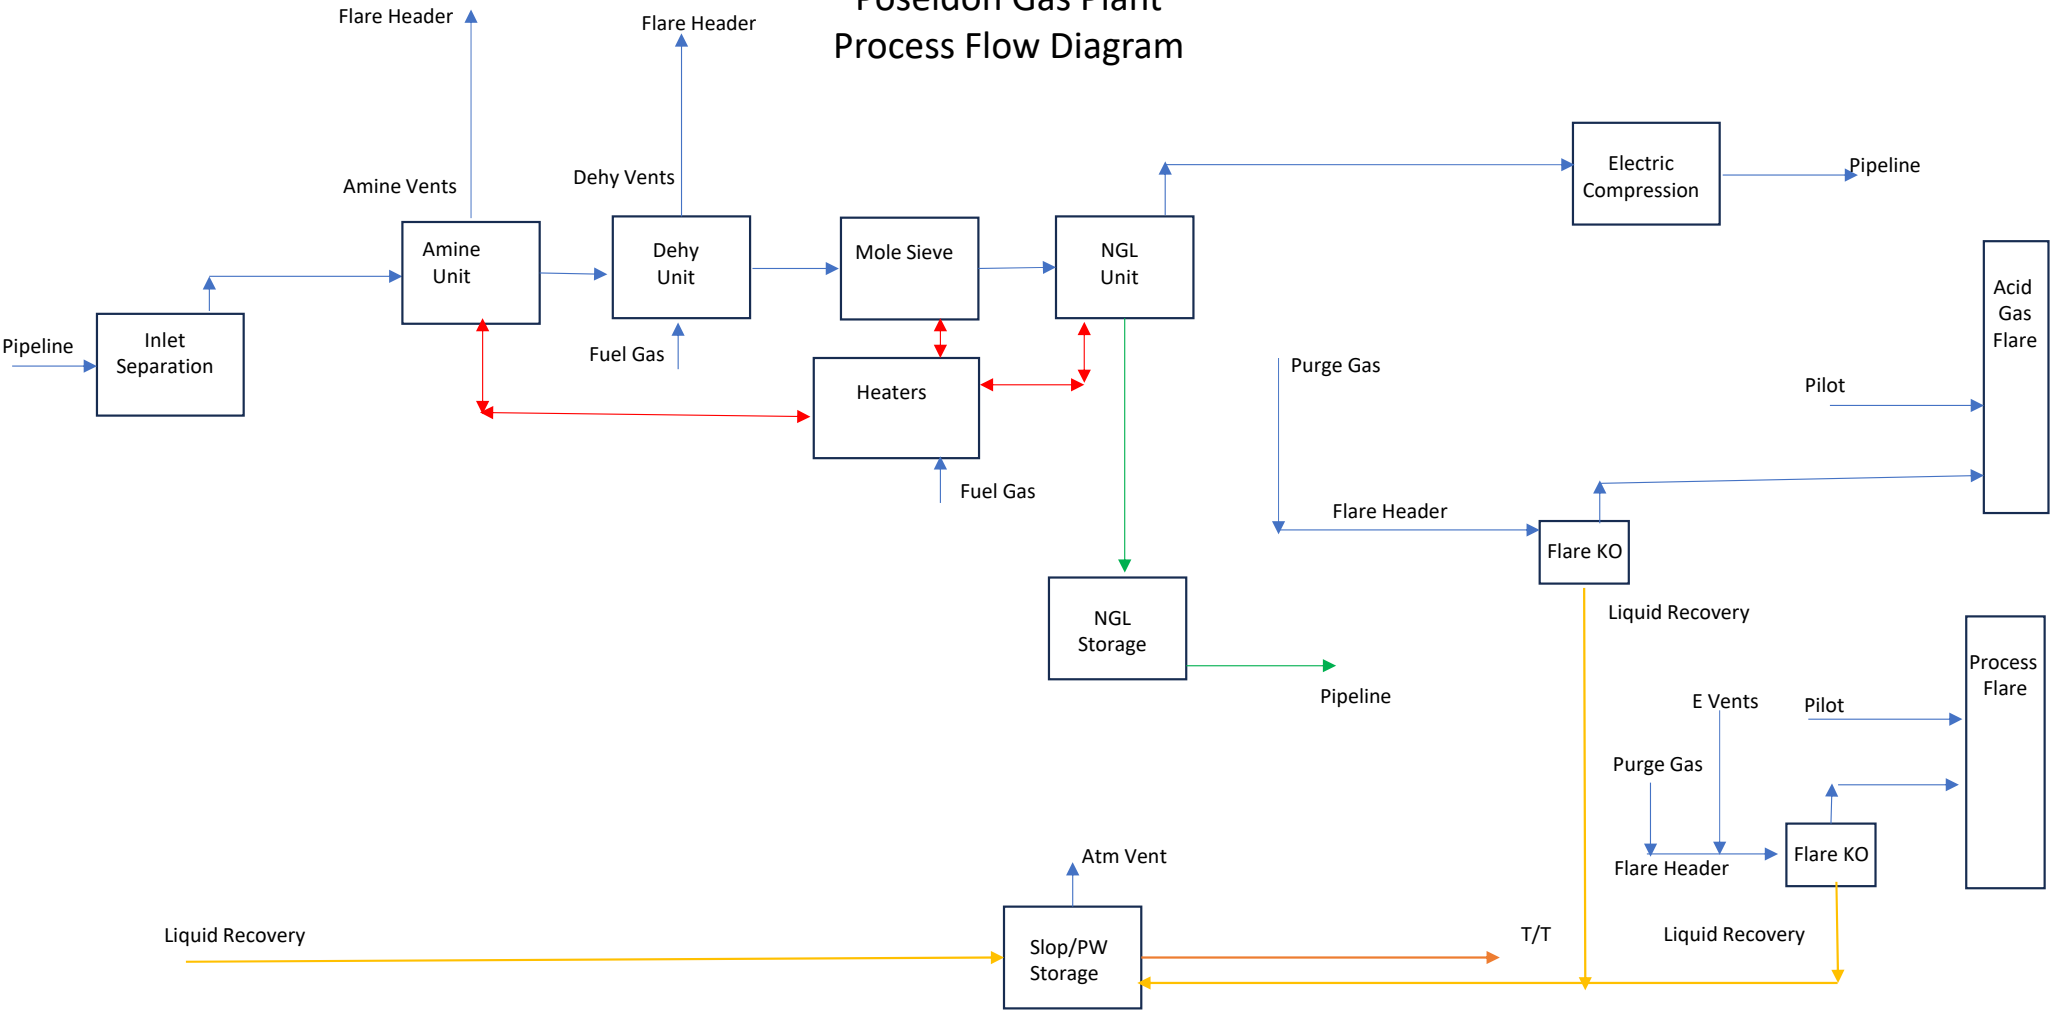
Poseidon Gas Plant
Process Flow Diagram

Flare Header

Flare Header

Amine Vents

Dehy Vents

Electric Compression

Pipeline

Amine Unit

Dehy Unit

Mole Sieve

NGL Unit

Acid Gas Flare

Pipeline

Inlet Separation

Fuel Gas

Purge Gas

Heaters

Pilot

Fuel Gas

Flare Header

Flare KO

Liquid Recovery

NGL Storage

Process Flare

Pipeline

E Vents

Pilot

Purge Gas

Atm Vent

Flare Header

Flare KO

Liquid Recovery

Slop/PW Storage

T/T

Liquid Recovery